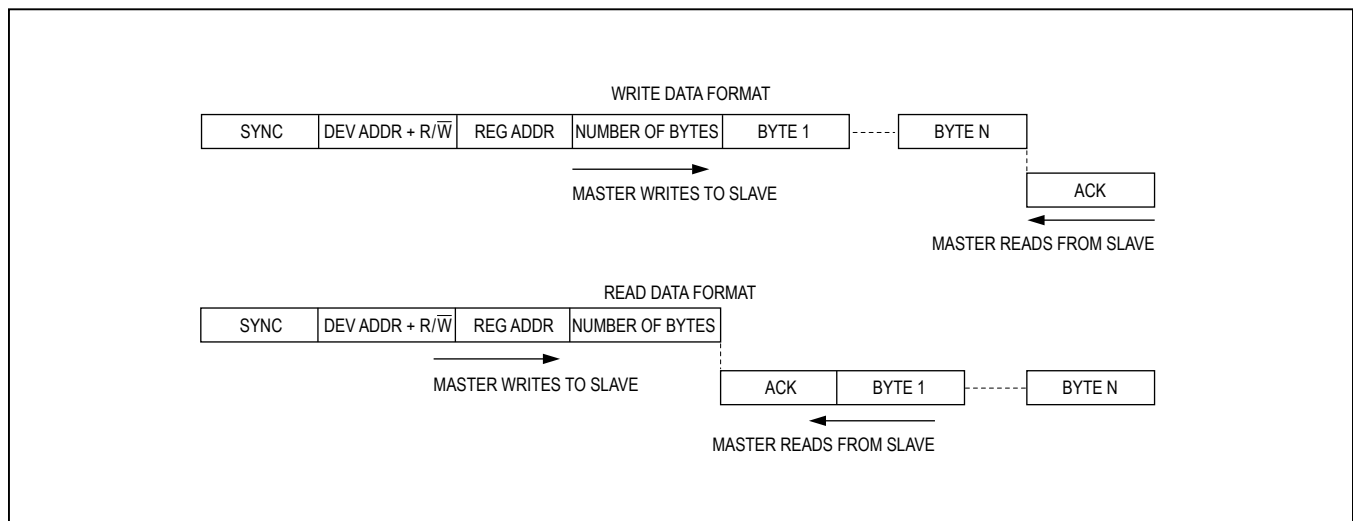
WRITE DATA FORMAT

SYNC | DEV ADDR + R/$\overline{W}$ | REG ADDR | NUMBER OF BYTES | BYTE 1 | BYTE N

MASTER WRITES TO SLAVE

ACK

MASTER READS FROM SLAVE

READ DATA FORMAT

SYNC | DEV ADDR + R/$\overline{W}$ | REG ADDR | NUMBER OF BYTES

MASTER WRITES TO SLAVE

ACK | BYTE 1 | BYTE N

MASTER READS FROM SLAVE